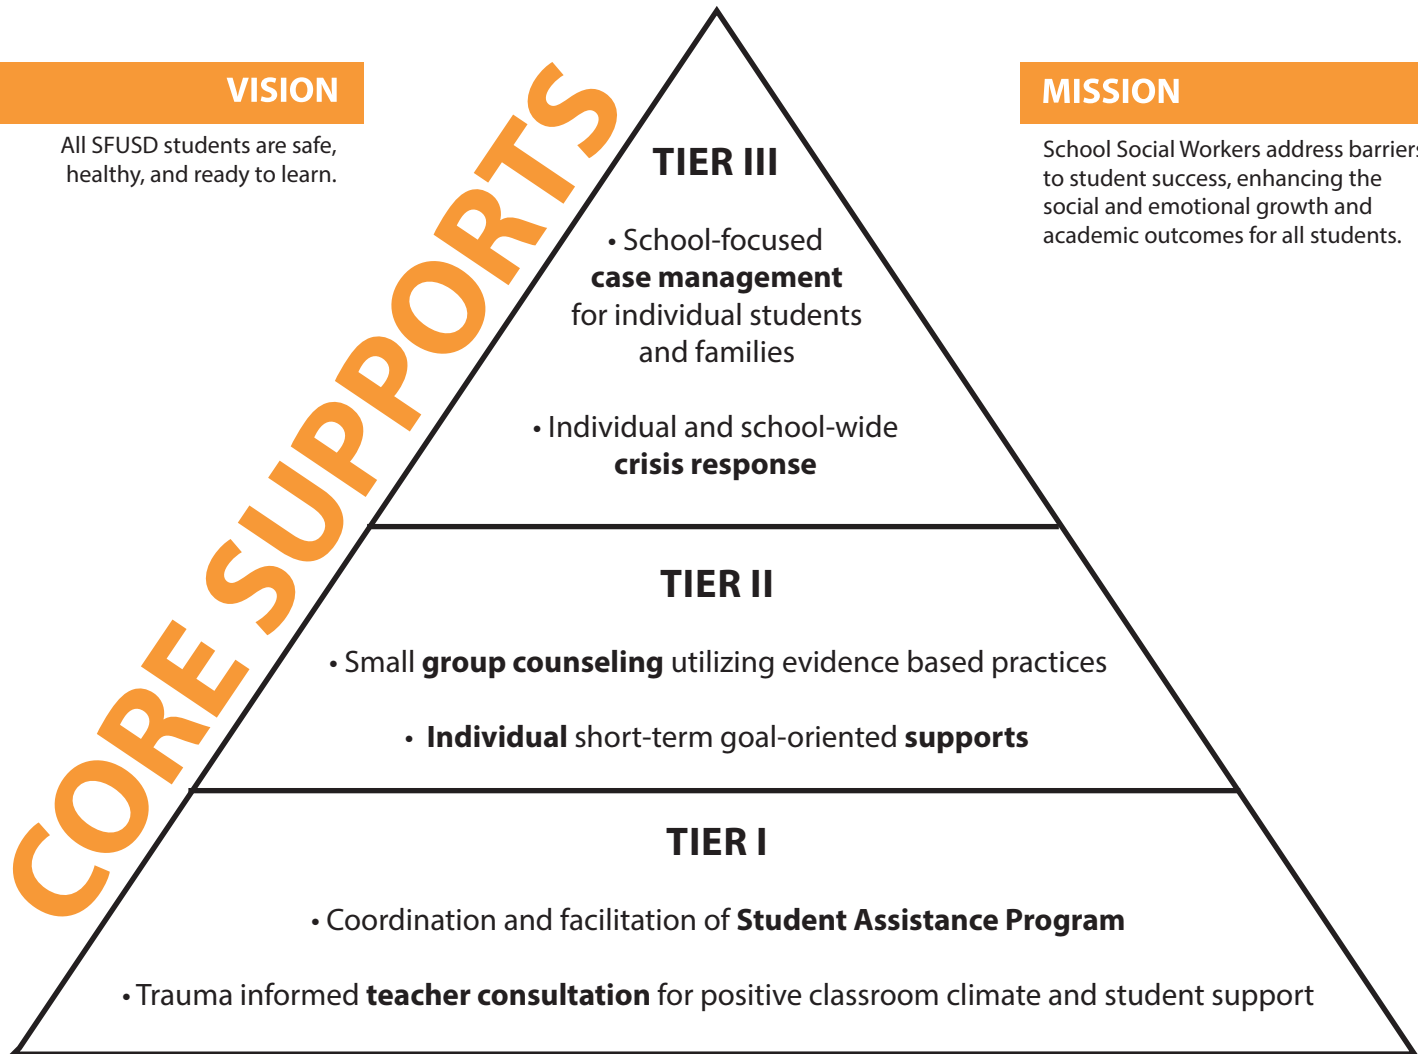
VISION

All SFUSD students are safe, healthy, and ready to learn.

CORE SUPPORTS

TIER III

• School-focused **case management** for individual students and families

• Individual and school-wide **crisis response**

MISSION

School Social Workers address barriers to student success, enhancing the social and emotional growth and academic outcomes for all students.

TIER II

• Small **group counseling** utilizing evidence based practices

• **Individual** short-term goal-oriented **supports**

TIER I

• Coordination and facilitation of **Student Assistance Program**

• Trauma informed **teacher consultation** for positive classroom climate and student support